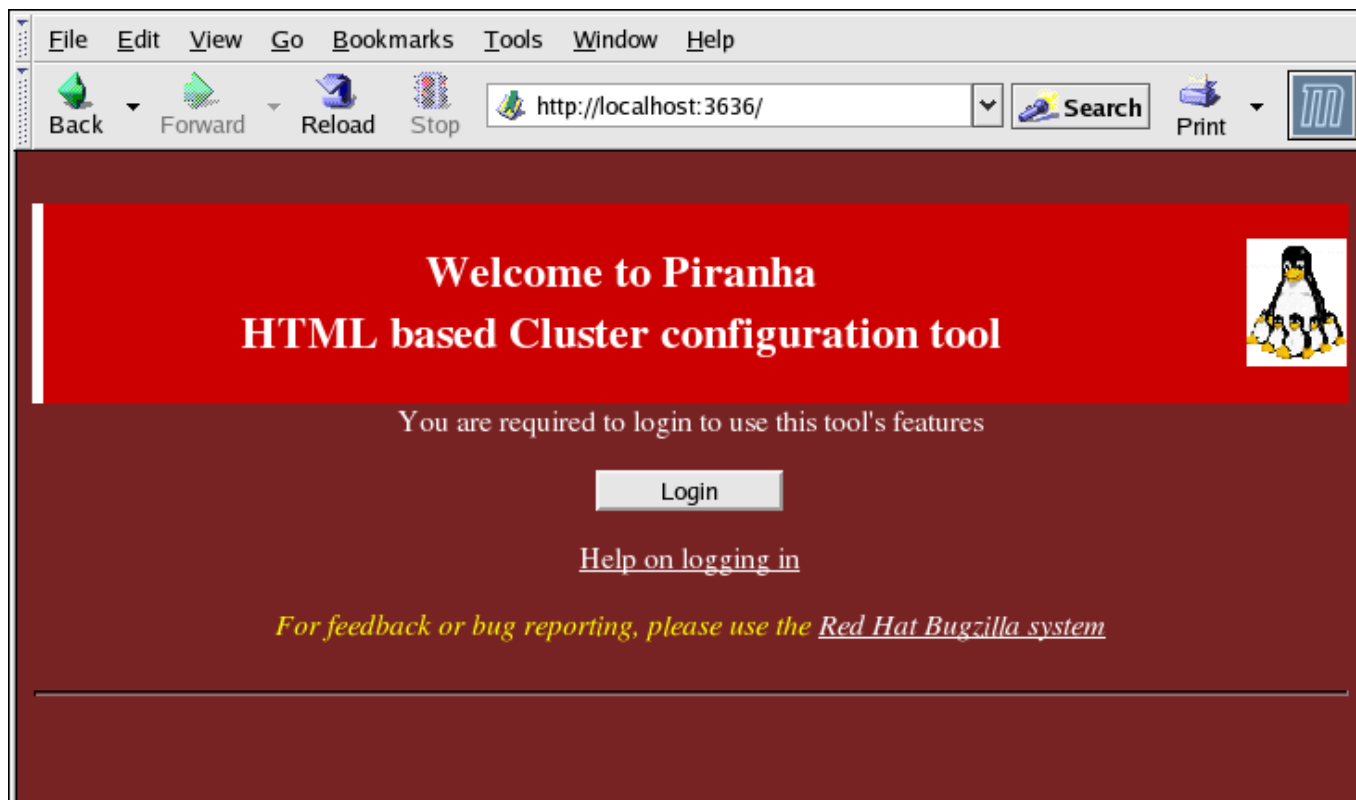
File Edit View Go Bookmarks Tools Window Help

Back Forward Reload Stop http://localhost:3636/ Search Print

Welcome to Piranha
HTML based Cluster configuration tool

You are required to login to use this tool's features

Login

Help on logging in

For feedback or bug reporting, please use the Red Hat Bugzilla system